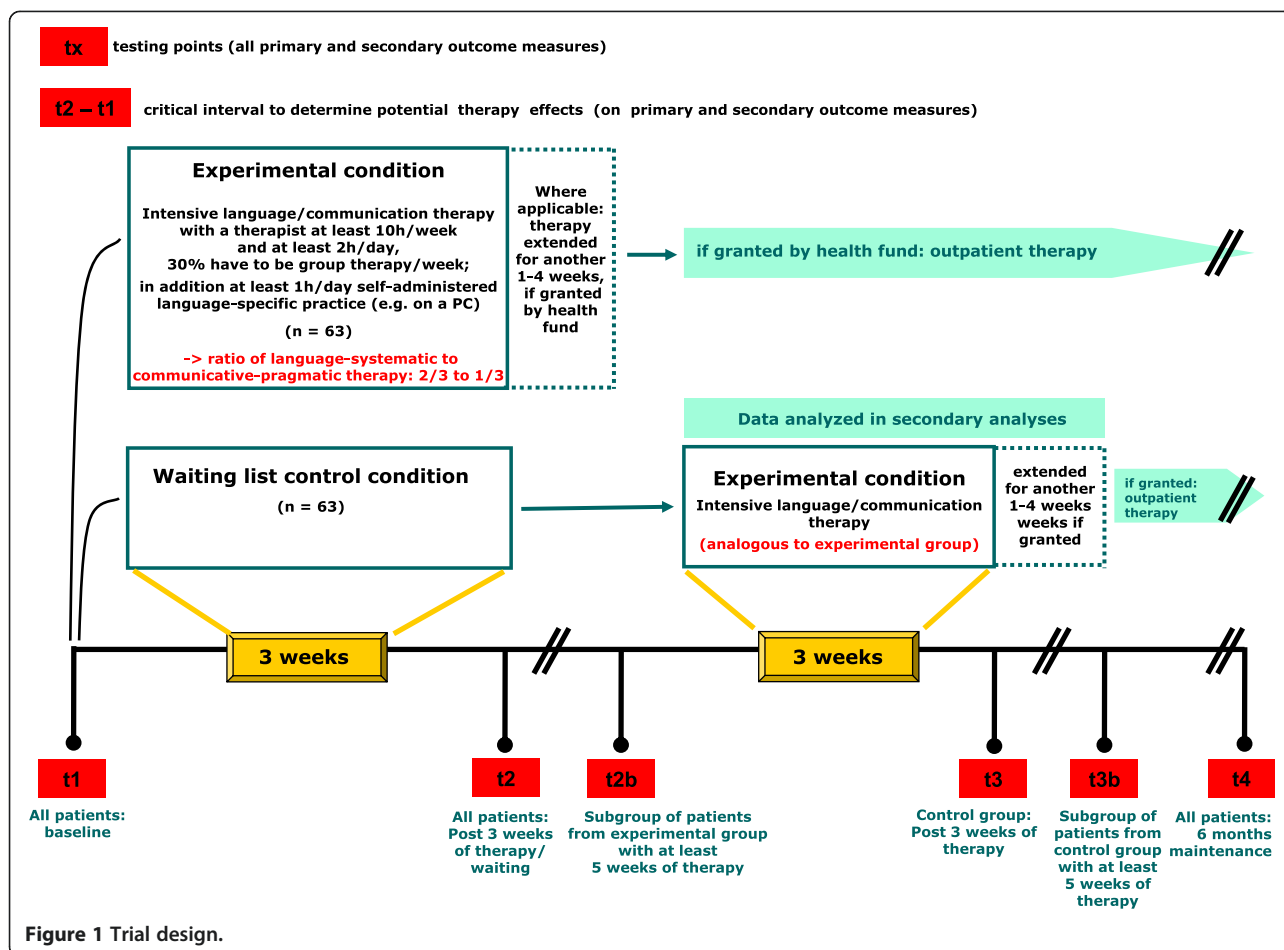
tx testing points (all primary and secondary outcome measures)

t2 – t1 critical interval to determine potential therapy effects (on primary and secondary outcome measures)

Experimental condition

Intensive language/communication therapy with a therapist at least 10h/week and at least 2h/day, 30% have to be group therapy/week; in addition at least 1h/day self-administered language-specific practice (e.g. on a PC)

(n = 63)

-> ratio of language-systematic to communicative-pragmatic therapy: 2/3 to 1/3

Where applicable: therapy extended for another 1-4 weeks, if granted by health fund

if granted by health fund: outpatient therapy

Data analyzed in secondary analyses

Waiting list control condition

(n = 63)

Experimental condition

Intensive language/communication therapy

(analogous to experimental group)

extended for another 1-4 weeks weeks if granted

if granted: outpatient therapy

3 weeks

3 weeks

t1
All patients: baseline

t2
All patients: Post 3 weeks of therapy/ waiting

t2b
Subgroup of patients from experimental group with at least 5 weeks of therapy

t3
Control group: Post 3 weeks of therapy

t3b
Subgroup of patients from control group with at least 5 weeks of therapy

t4
All patients: 6 months maintenance

Figure 1 Trial design.